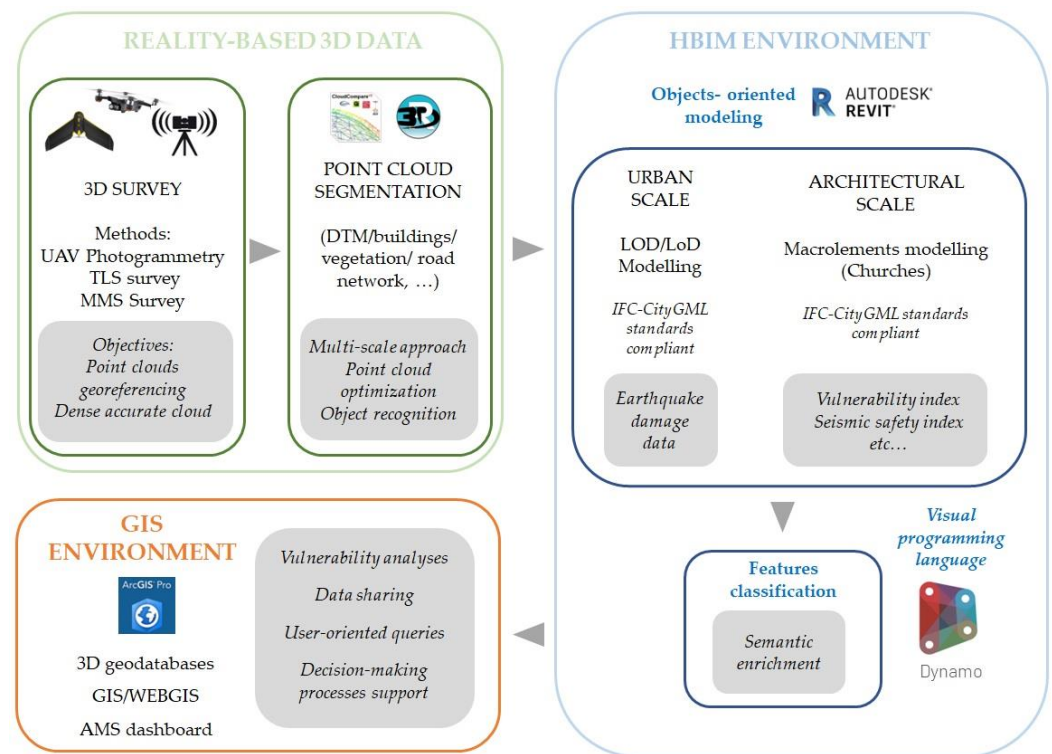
REALITY-BASED 3D DATA

3D SURVEY

Methods:
UAV Photogrammetry
TLS survey
MMS Survey

Objectives:
Point clouds georeferencing
Dense accurate cloud

CloudCompare

POINT CLOUD SEGMENTATION

(DTM/buildings/ vegetation/ road network, …)

Multi-scale approach
Point cloud optimization
Object recognition

HBIM ENVIRONMENT

Objects- oriented modeling

AUTODESK REVIT

URBAN SCALE

LOD/LoD Modelling

IFC-CityGML standards compliant

Earthquake damage data

ARCHITECTURAL SCALE

Macrolements modelling (Churches)

IFC-CityGML standards compliant

Vulnerability index
Seismic safety index
etc…

Features classification

Semantic enrichment

Visual programming language

Dynamo

GIS ENVIRONMENT

ArcGIS Pro

3D geodatabases
GIS/WEBGIS
AMS dashboard

Vulnerability analyses
Data sharing
User-oriented queries
Decision-making processes support